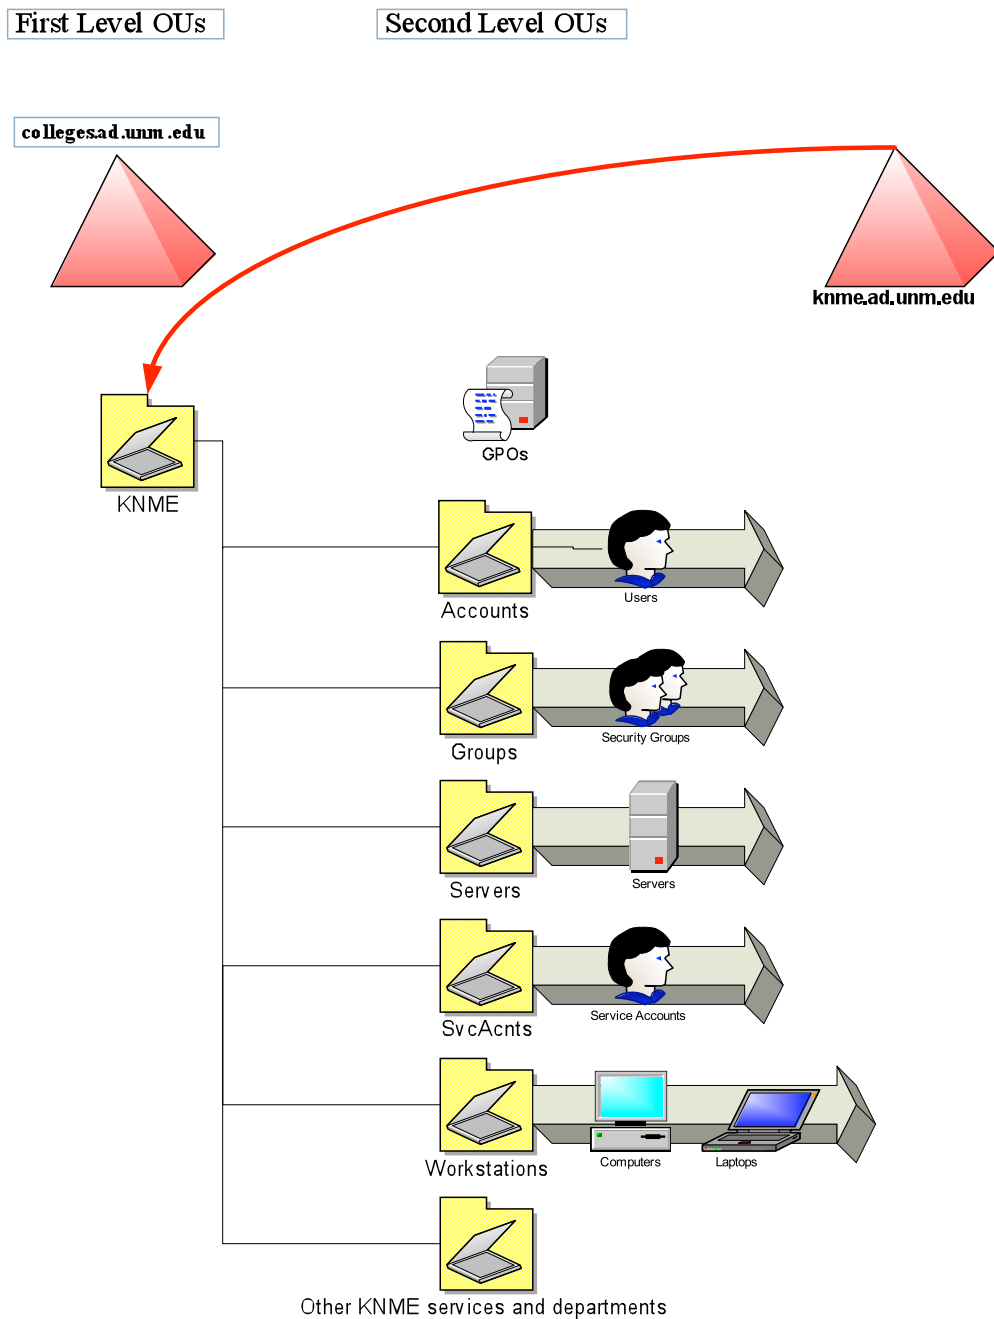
First Level OUs

Second Level OUs

collegesad.unm.edu

knme.ad.unm.edu

KNME

GPOs

Accounts

Users

Groups

Security Groups

Servers

Servers

SvcAcnts

Service Accounts

Workstations

Computers

Laptops

Other KNME services and departments